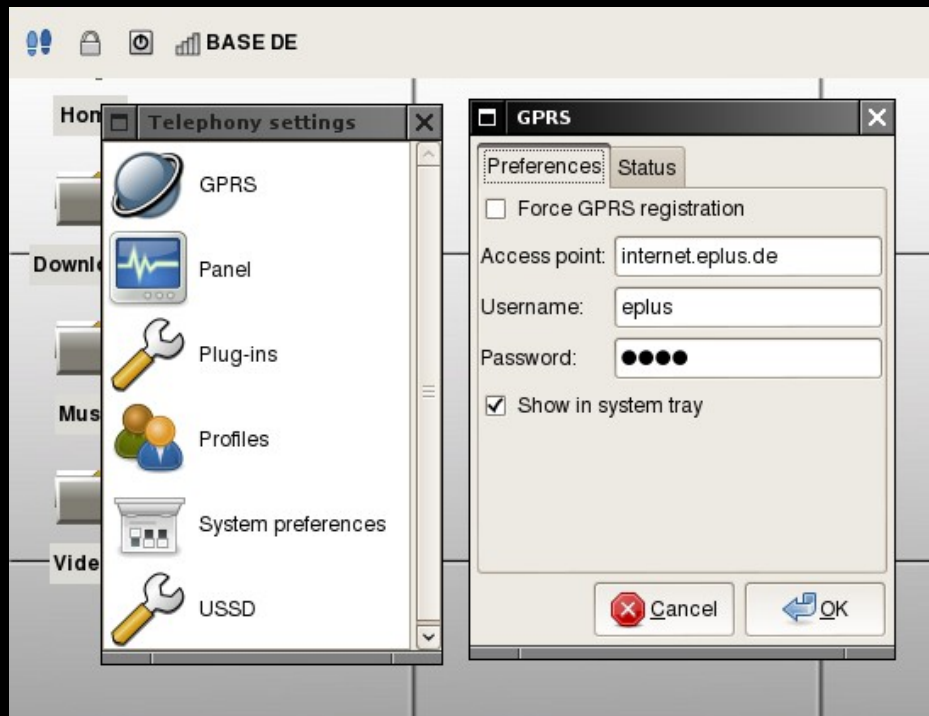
BASE DE

Hom

Downl

Mus

Vide

Telephony settings

GPRS

Panel

Plug-ins

Profiles

System preferences

USSD

GPRS

Preferences Status

Force GPRS registration

Access point: internet.eplus.de

Username: eplus

Password: ●●●●

Show in system tray

Cancel

OK